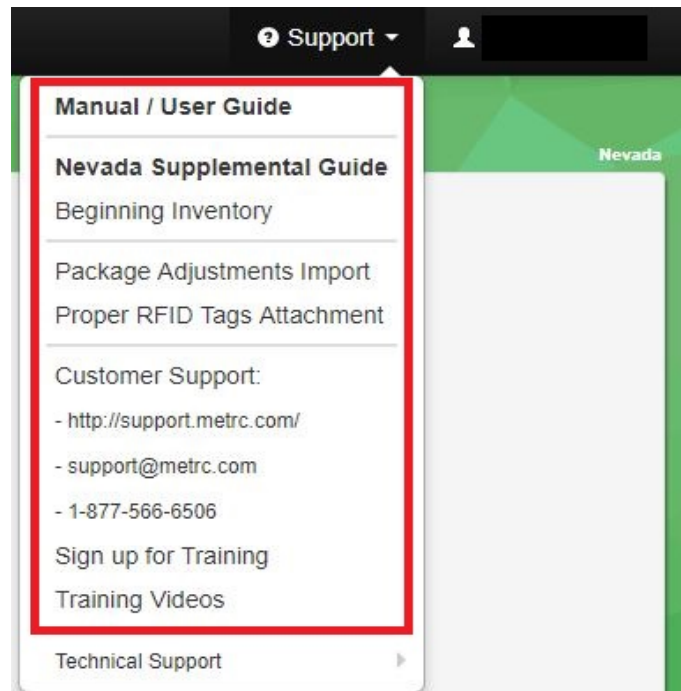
Support

Nevada

Manual / User Guide

Nevada Supplemental Guide

Beginning Inventory

Package Adjustments Import

Proper RFID Tags Attachment

Customer Support:

- http://support.metrc.com/

- support@metrc.com

- 1-877-566-6506

Sign up for Training

Training Videos

Technical Support